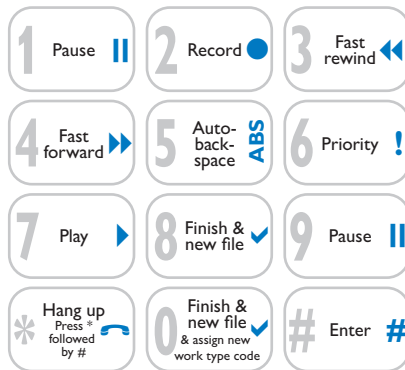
1 Pause
2 Record
3 Fast rewind
4 Fast forward
5 Auto-back-space ABS
6 Priority !
7 Play
8 Finish & new file
9 Pause
* Hang up Press * followed by #
0 Finish & new file & assign new work type code
# Enter #